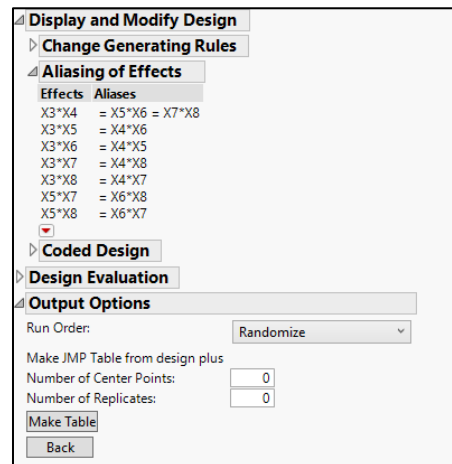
Display and Modify Design

Change Generating Rules

Aliasing of Effects

| Effects | Aliases |
|---|---|
| X3\*X4 | = X5\*X6 = X7\*X8 |
| X3\*X5 | = X4\*X6 |
| X3\*X6 | = X4\*X5 |
| X3\*X7 | = X4\*X8 |
| X3\*X8 | = X4\*X7 |
| X5\*X7 | = X6\*X8 |
| X5\*X8 | = X6\*X7 |

Coded Design

Design Evaluation

Output Options

Run Order: Randomize

Make JMP Table from design plus

Number of Center Points: 0

Number of Replicates: 0

Make Table

Back